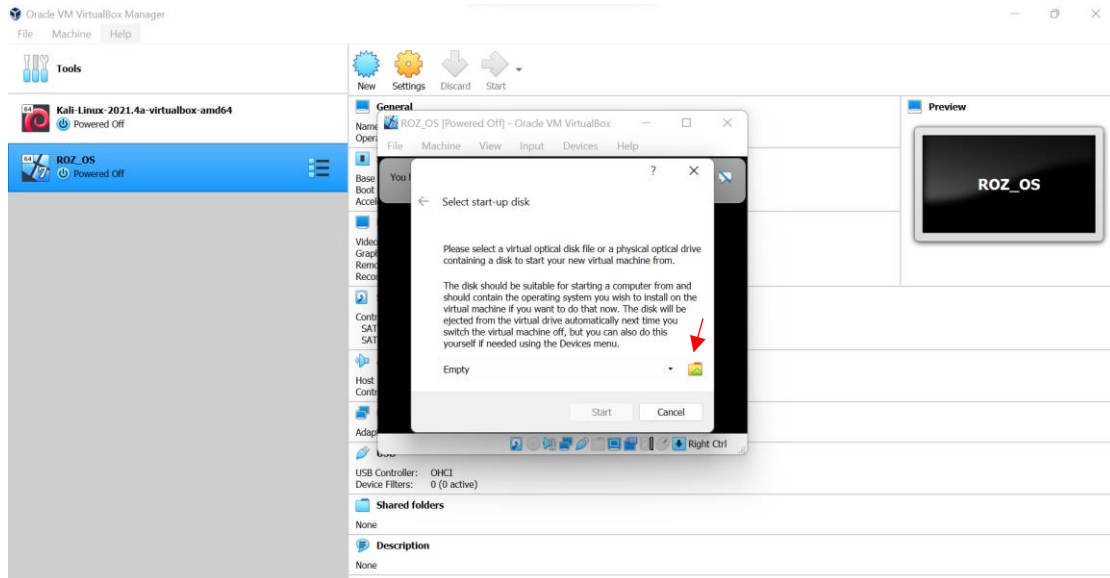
Oracle VM VirtualBox Manager
File Machine Help

Tools

Kali-Linux-2021.4a-virtualbox-amd64
Powered Off

ROZ_OS
Powered Off

New Settings Discard Start

General
Name
Opera

Base
Boot
Accel

Video
Graph
Remo
Reco

Contr
SAT
SAT

Host
Contr

Adap

Preview

ROZ_OS

ROZ_OS [Powered Off] - Oracle VM VirtualBox
File Machine View Input Devices Help

You

?

Select start-up disk

Please select a virtual optical disk file or a physical optical drive containing a disk to start your new virtual machine from.

The disk should be suitable for starting a computer from and should contain the operating system you wish to install on the virtual machine if you want to do that now. The disk will be ejected from the virtual drive automatically next time you switch the virtual machine off, but you can also do this yourself if needed using the Devices menu.

Empty

Start Cancel

Right Ctrl

USB
USB Controller: OHCI
Device Filters: 0 (0 active)

Shared folders
None

Description
None